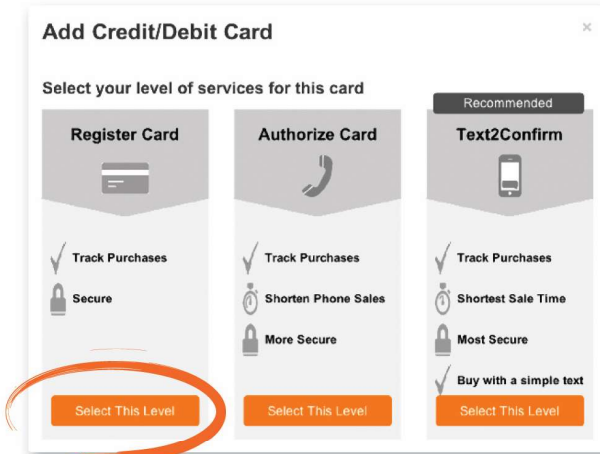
Add Credit/Debit Card

×

Select your level of services for this card

Recommended

Register Card

Track Purchases

Secure

Select This Level

Authorize Card

Track Purchases

Shorten Phone Sales

More Secure

Select This Level

Text2Confirm

Track Purchases

Shortest Sale Time

Most Secure

Buy with a simple text

Select This Level